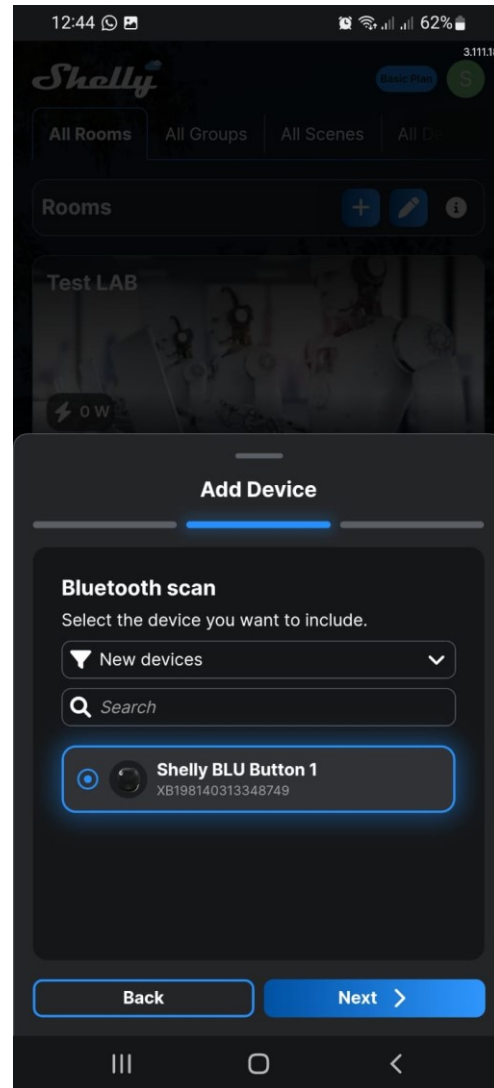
12:44

62%

3.111.1

Shelly

Basic Plan

S

All Rooms

All Groups

All Scenes

All D

Rooms

Test LAB

0 W

Add Device

Bluetooth scan

Select the device you want to include.

New devices

Search

Shelly BLU Button 1

XB198140313348749

Back

Next